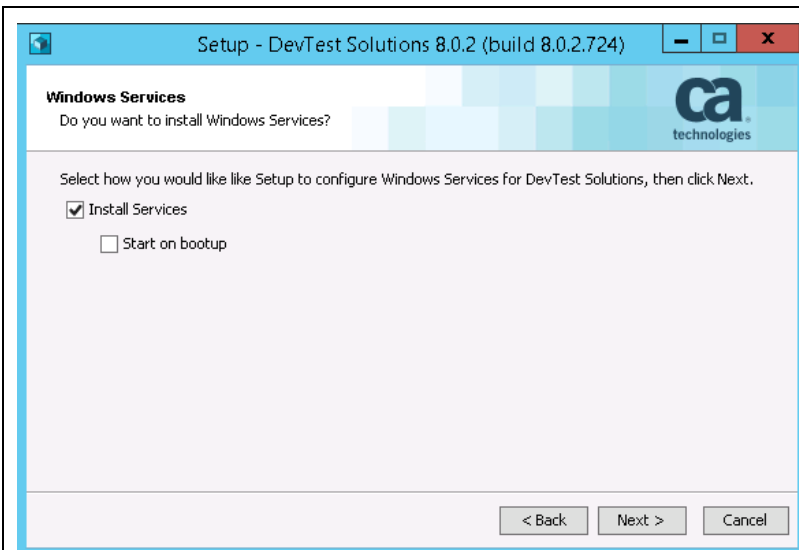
Setup - DevTest Solutions 8.0.2 (build 8.0.2.724)

Windows Services
Do you want to install Windows Services?

ca
technologies

Select how you would like like Setup to configure Windows Services for DevTest Solutions, then click Next.

Install Services

Start on bootup

< Back
Next >
Cancel